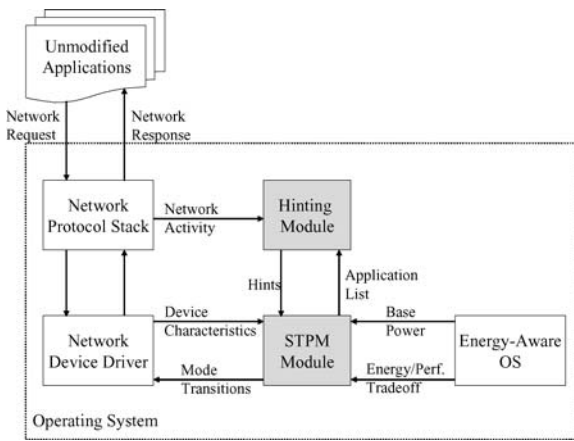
Unmodified Applications

Network Request

Network Response

Network Protocol Stack

Network Activity

Hinting Module

Hints

Application List

Network Device Driver

Device Characteristics

STPM Module

Base Power

Energy-Aware OS

Mode Transitions

Energy/Perf. Tradeoff

Operating System